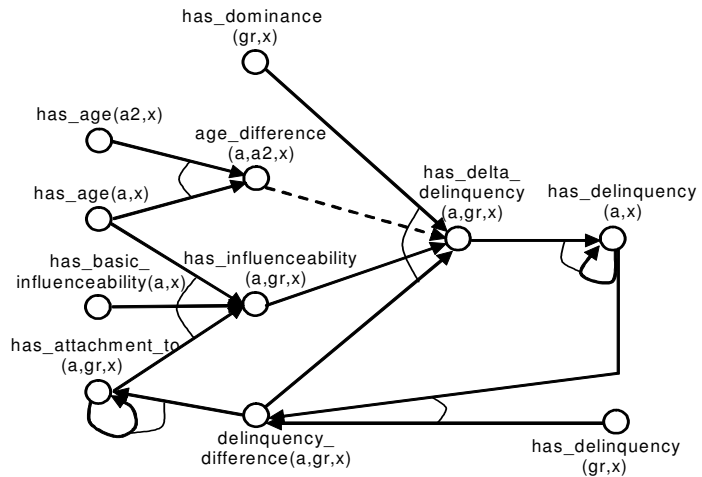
has_dominance (gr,x)

has_age(a2,x)

age_difference (a,a2,x)

has_age(a,x)

has_delta_ delinquency (a,gr,x)

has_delinquency (a,x)

has_basic_ influenceability(a,x)

has_influenceability (a,gr,x)

has_attachment_to (a,gr,x)

delinquency_ difference(a,gr,x)

has_delinquency (gr,x)